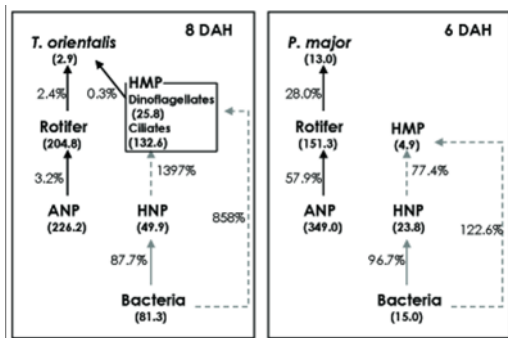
8 DAH

T. orientalis
(2.9)

2.4%

0.3%

HMP
Dinoflagellates
(25.8)
Ciliates
(132.6)

Rotifer
(204.8)

3.2%

1397%

858%

ANP
(226.2)

HNP
(49.9)

87.7%

Bacteria
(81.3)

6 DAH

P. major
(13.0)

28.0%

Rotifer
(151.3)

HMP
(4.9)

57.9%

77.4%

ANP
(349.0)

HNP
(23.8)

122.6%

96.7%

Bacteria
(15.0)